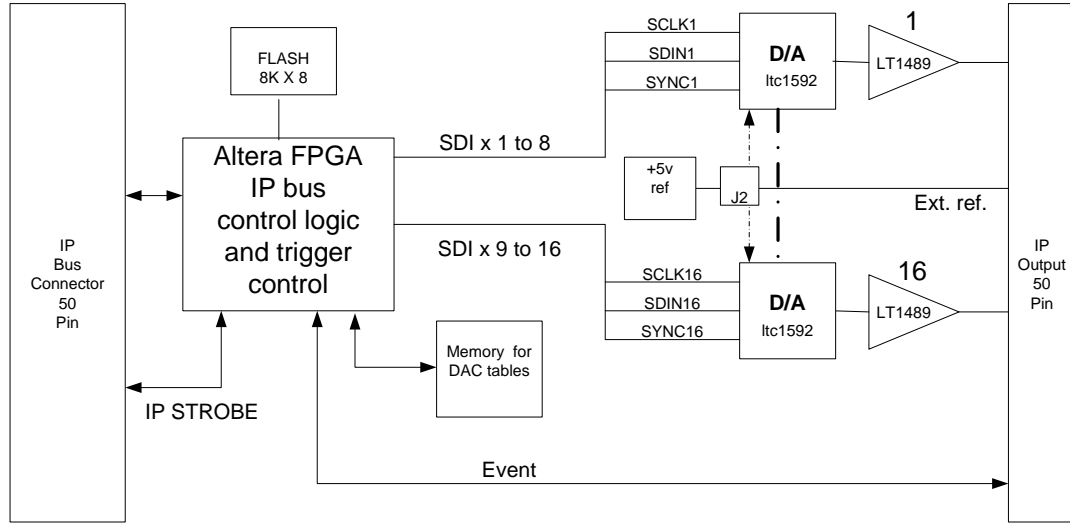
IP
Bus
Connector
50
Pin

FLASH
8K X 8

Altera FPGA
IP bus
control logic
and trigger
control

IP STROBE

Memory for
DAC tables

SDI x 1 to 8

SDI x 9 to 16

SCLK1
SDIN1
SYNC1

D/A
ltc1592

1
LT1489

+5v
ref

J2

Ext. ref.

SCLK16
SDIN16
SYNC16

D/A
ltc1592

16
LT1489

Event

IP
Output
50
Pin